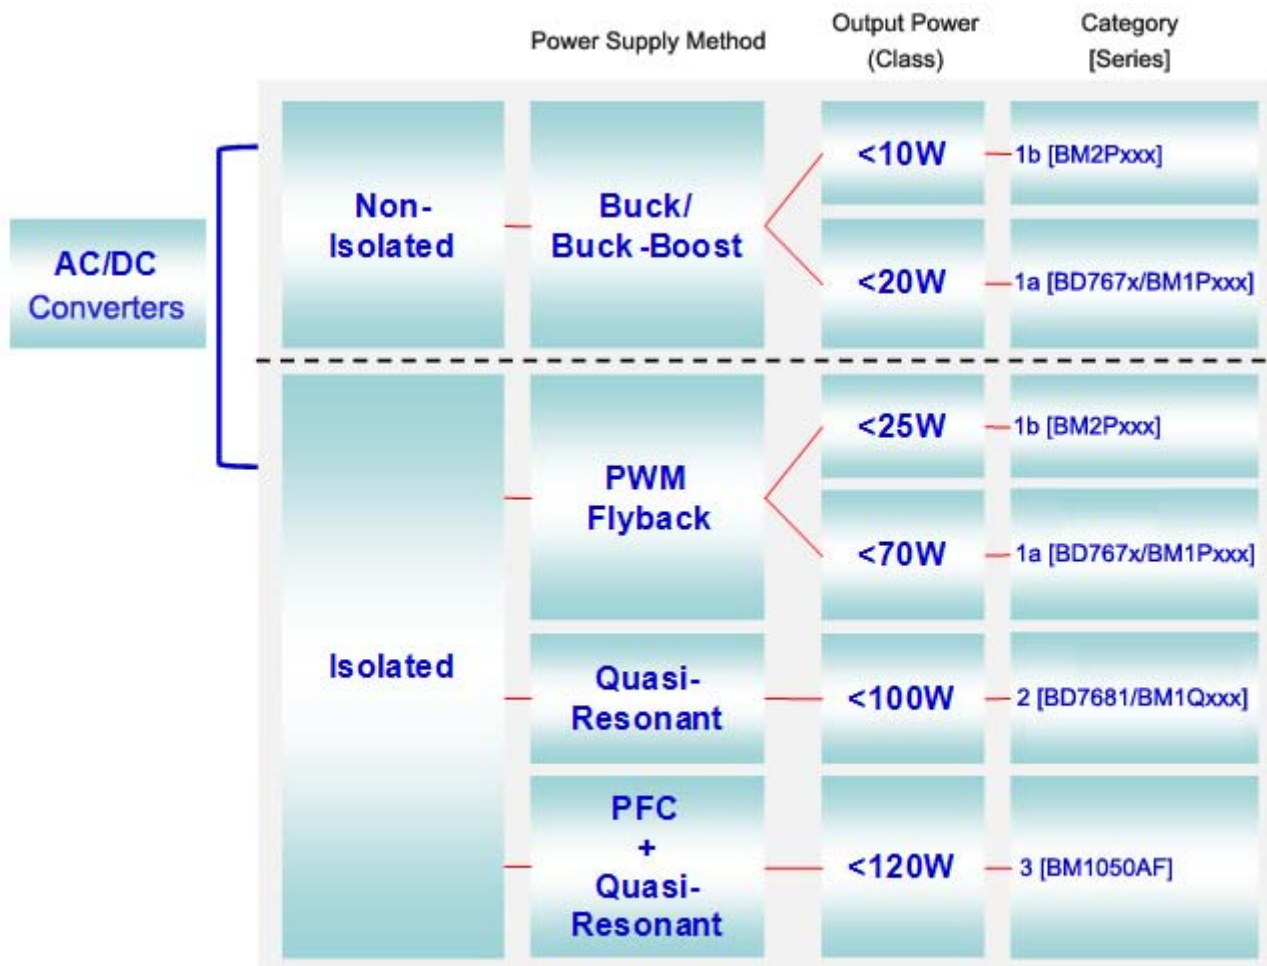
Power Supply Method

Output Power (Class)

Category [Series]

AC/DC Converters

Non-Isolated

Buck/ Buck-Boost

<10W

1b [BM2Pxxx]

<20W

1a [BD767x/BM1Pxxx]

Isolated

PWM Flyback

<25W

1b [BM2Pxxx]

<70W

1a [BD767x/BM1Pxxx]

Quasi-Resonant

<100W

2 [BD7681/BM1Qxxx]

PFC + Quasi-Resonant

<120W

3 [BM1050AF]